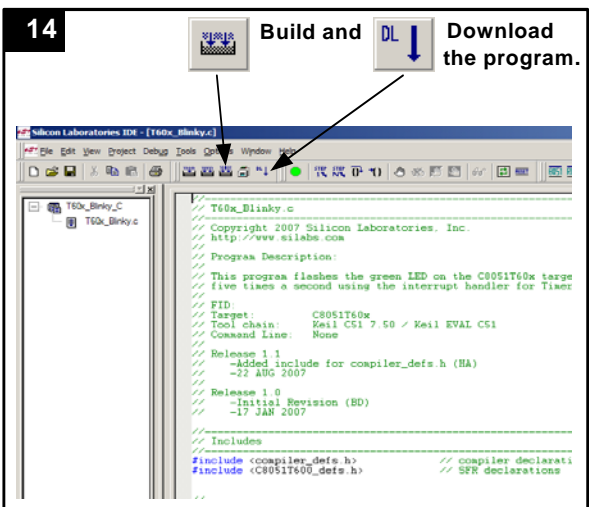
14

Build and

DL

Download the program.

Silicon Laboratories IDE - [T60x_Blinky.c]

File Edit View Project Debug Tools Options Window Help

T60x_Blinky_C

T60x_Blinky.c

//-----------------------------------------------------------------------------
// T60x_Blinky.c
//-----------------------------------------------------------------------------
// Copyright 2007 Silicon Laboratories, Inc.
// http://www.silabs.com
//
// Program Description:
//
// This program flashes the green LED on the C8051T60x targe
// five times a second using the interrupt handler for Timer
//
// FID:
// Target: C8051T60x
// Tool chain: Keil C51 7.50 / Keil EVAL C51
// Command Line: None
//
// Release 1.1
// -Added include for compiler_defs.h (HA)
// -22 AUG 2007
//
// Release 1.0
// -Initial Revision (BD)
// -17 JAN 2007
//
//-----------------------------------------------------------------------------
// Includes
//-----------------------------------------------------------------------------
#include <compiler_defs.h> // compiler declarati
#include <C8051T600_defs.h> // SFR declarations

//